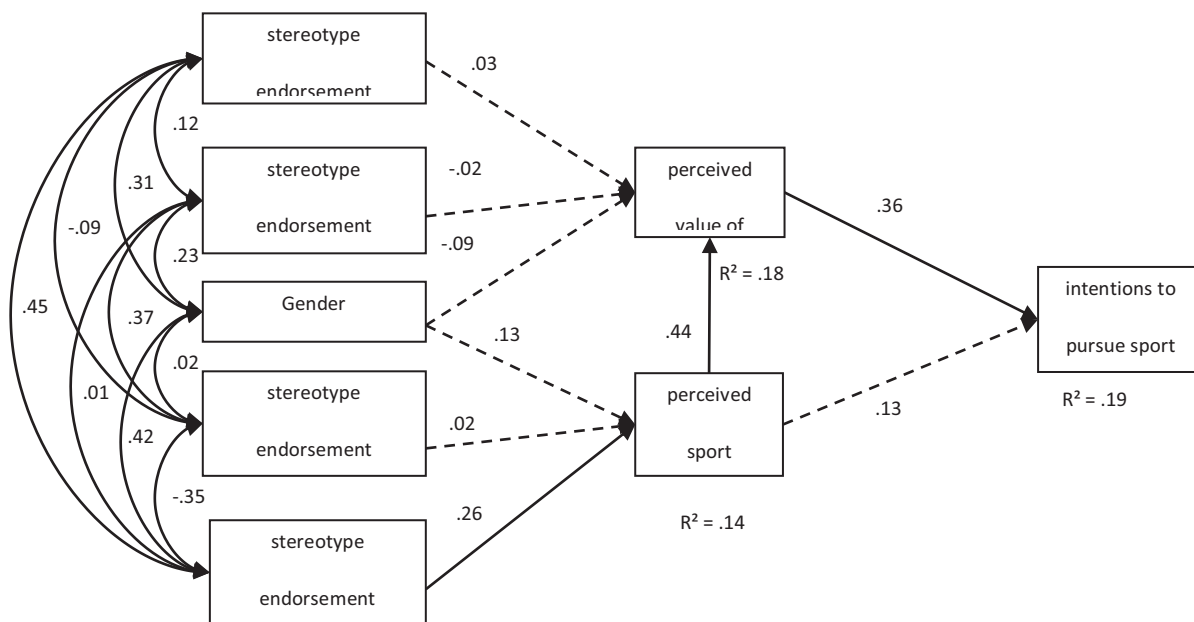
stereotype

endorsement

.03

.12

stereotype

endorsement

-.02

perceived

value of

.36

.31

-.09

.09

.23

R² = .18

.45

Gender

.13

intentions to

pursue sport

.37

.44

.02

stereotype

endorsement

perceived

sport

.13

R² = .19

.01

.42

.02

-.35

.26

R² = .14

stereotype

endorsement